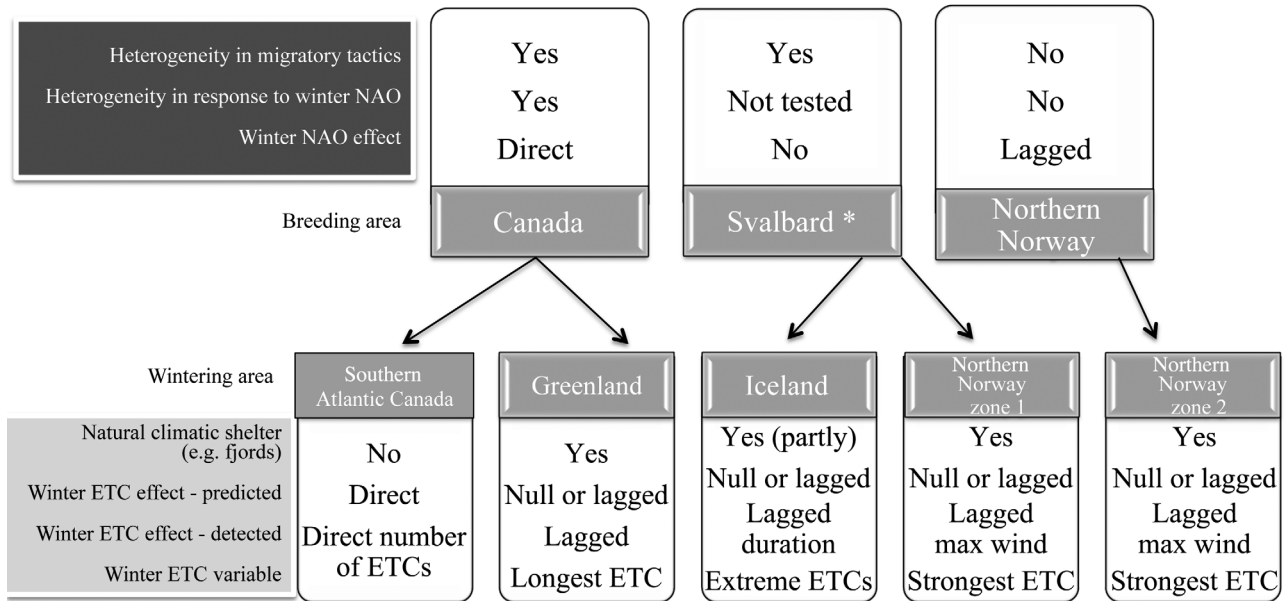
Heterogeneity in migratory tactics
Heterogeneity in response to winter NAO
Winter NAO effect

Yes
Yes
Direct

Yes
Not tested
No

No
No
Lagged

Breeding area

Canada

Svalbard *

Northern Norway

Wintering area

Southern Atlantic Canada

Greenland

Iceland

Northern Norway zone 1

Northern Norway zone 2

Natural climatic shelter (e.g. fjords)
Winter ETC effect - predicted
Winter ETC effect - detected
Winter ETC variable

No
Direct
Direct number of ETCs

Yes
Null or lagged
Lagged
Longest ETC

Yes (partly)
Null or lagged
Lagged duration
Extreme ETCs

Yes
Null or lagged
Lagged max wind
Strongest ETC

Yes
Null or lagged
Lagged max wind
Strongest ETC